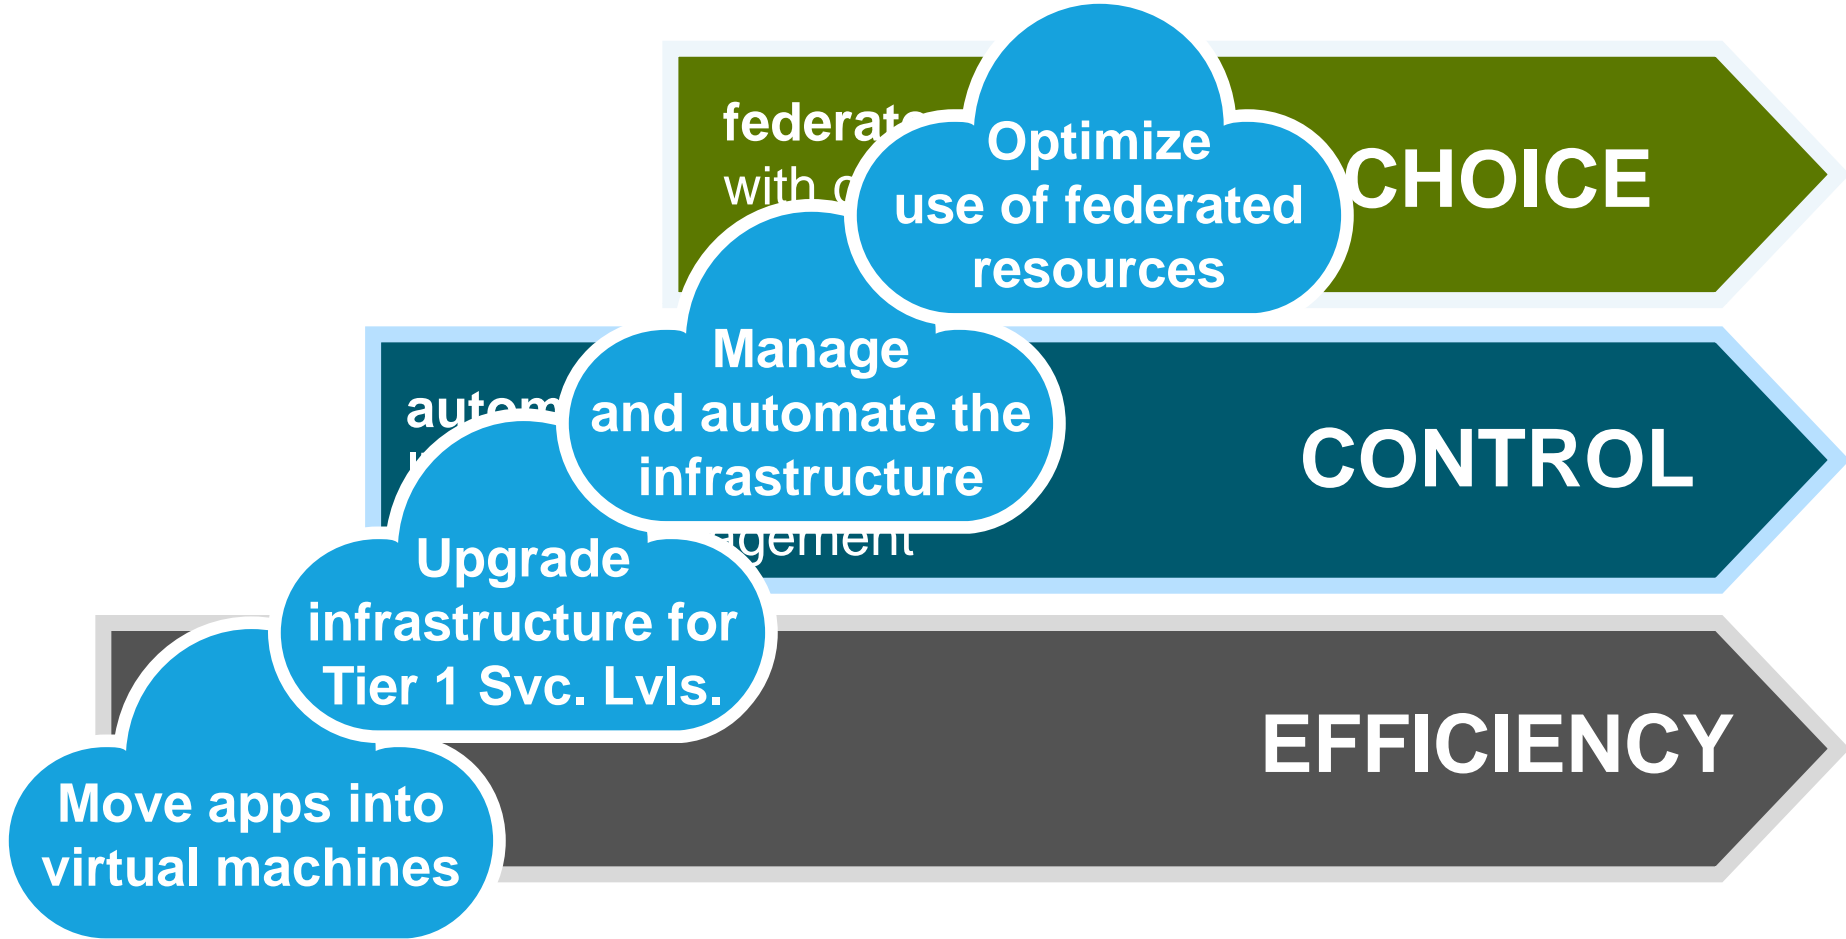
federat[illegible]
with c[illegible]

Optimize use of federated resources

CHOICE

autom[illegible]
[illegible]
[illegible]agement

Manage and automate the infrastructure

CONTROL

Upgrade infrastructure for Tier 1 Svc. Lvls.

EFFICIENCY

Move apps into virtual machines